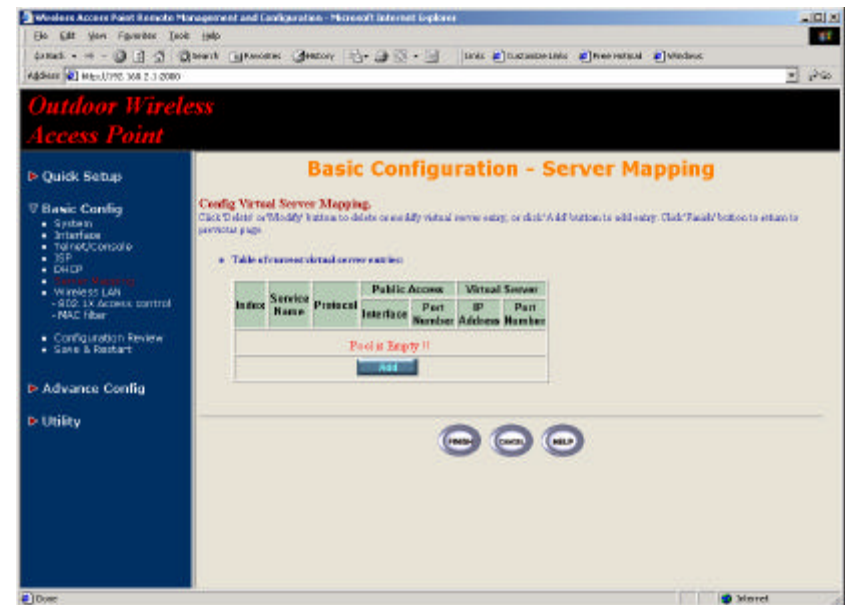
Wireless Access Point Remote Management and Configuration - Microsoft Internet Explorer

File Edit View Favorites Tools Help

Back Search Favorites History Links Customize Links Free Hotmail Windows

Address http://192.168.2.1:2080 Go

Outdoor Wireless Access Point

Quick Setup

Basic Config
• System
• Interface
• Telnet/Console
• ISP
• DHCP
• Server Mapping
• Wireless LAN
- 802.1X Access control
- MAC filter

• Configuration Review
• Save & Restart

Advance Config

Utility

Basic Configuration - Server Mapping

Config Virtual Server Mapping.
Click 'Delete' or 'Modify' button to delete or modify virtual server entry, or click 'Add' button to add entry. Click 'Finish' button to return to previous page.

• Table of current virtual server entries:

| Index | Service Name | Protocol | Public Access Interface | Public Access Port Number | Virtual Server IP Address | Virtual Server Port Number |
|---|---|---|---|---|---|---|
| Pool is Empty !! | | | | | | |
| Add | | | | | | |

FINISH CANCEL HELP

Done Internet